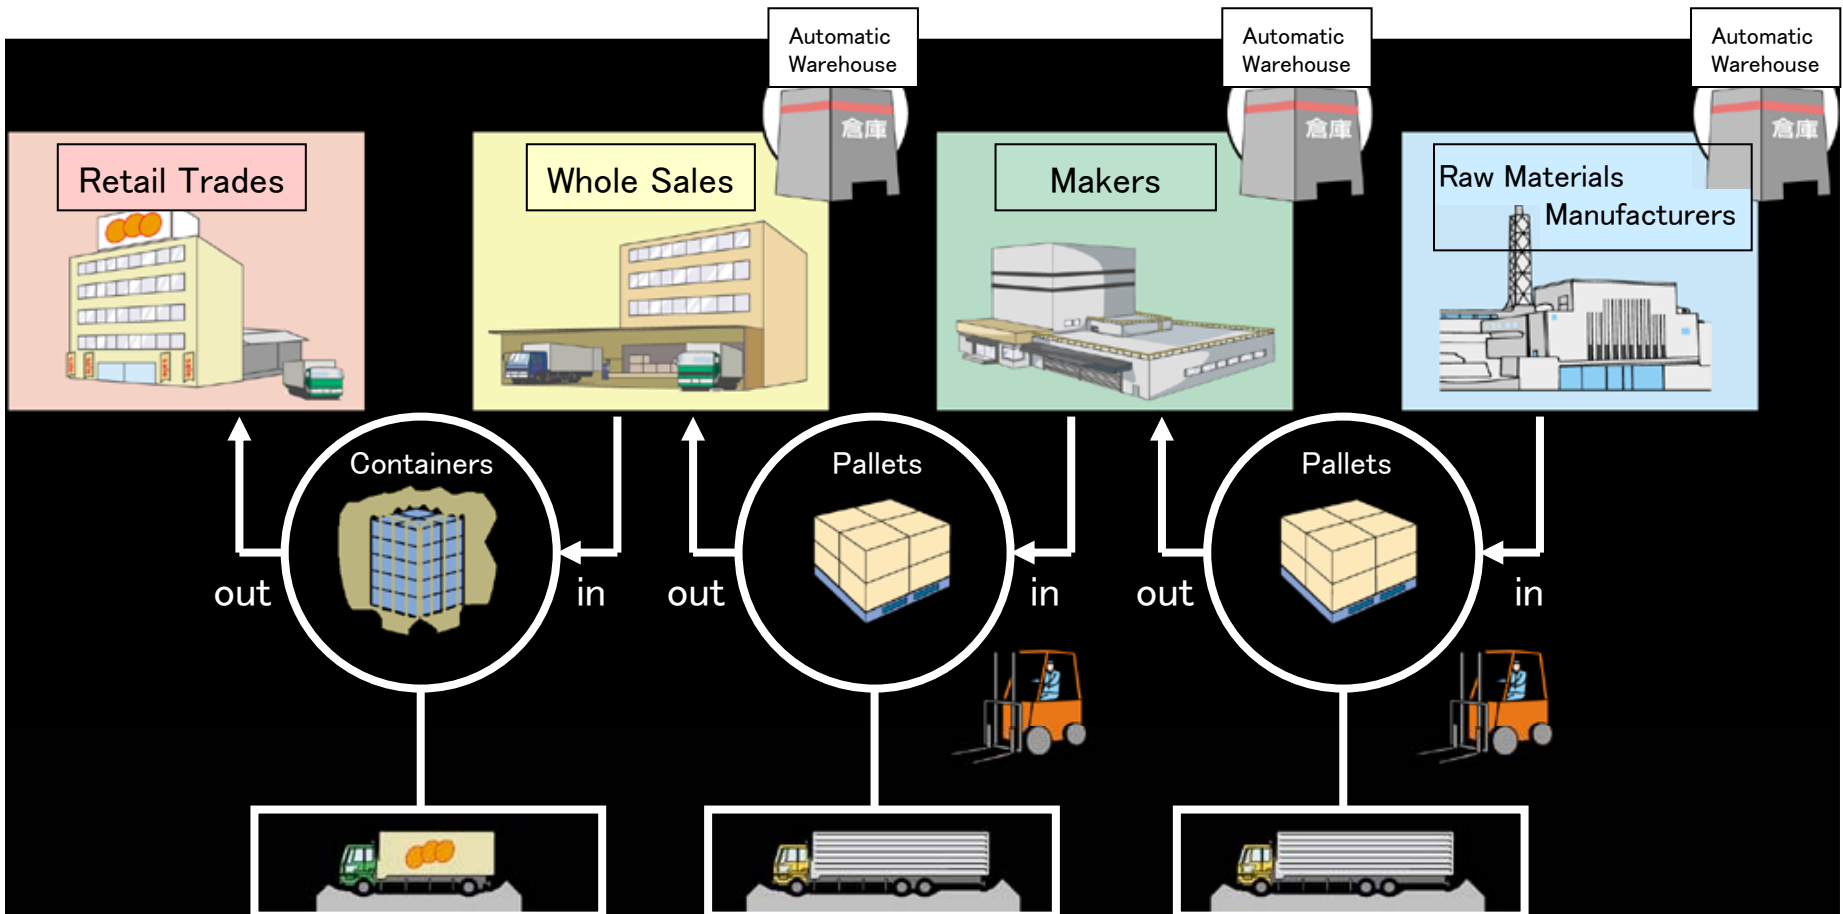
Automatic Warehouse

Automatic Warehouse

Automatic Warehouse

Retail Trades

Whole Sales

倉庫

Makers

倉庫

Raw Materials Manufacturers

倉庫

Containers

out

in

Pallets

out

in

Pallets

out

in